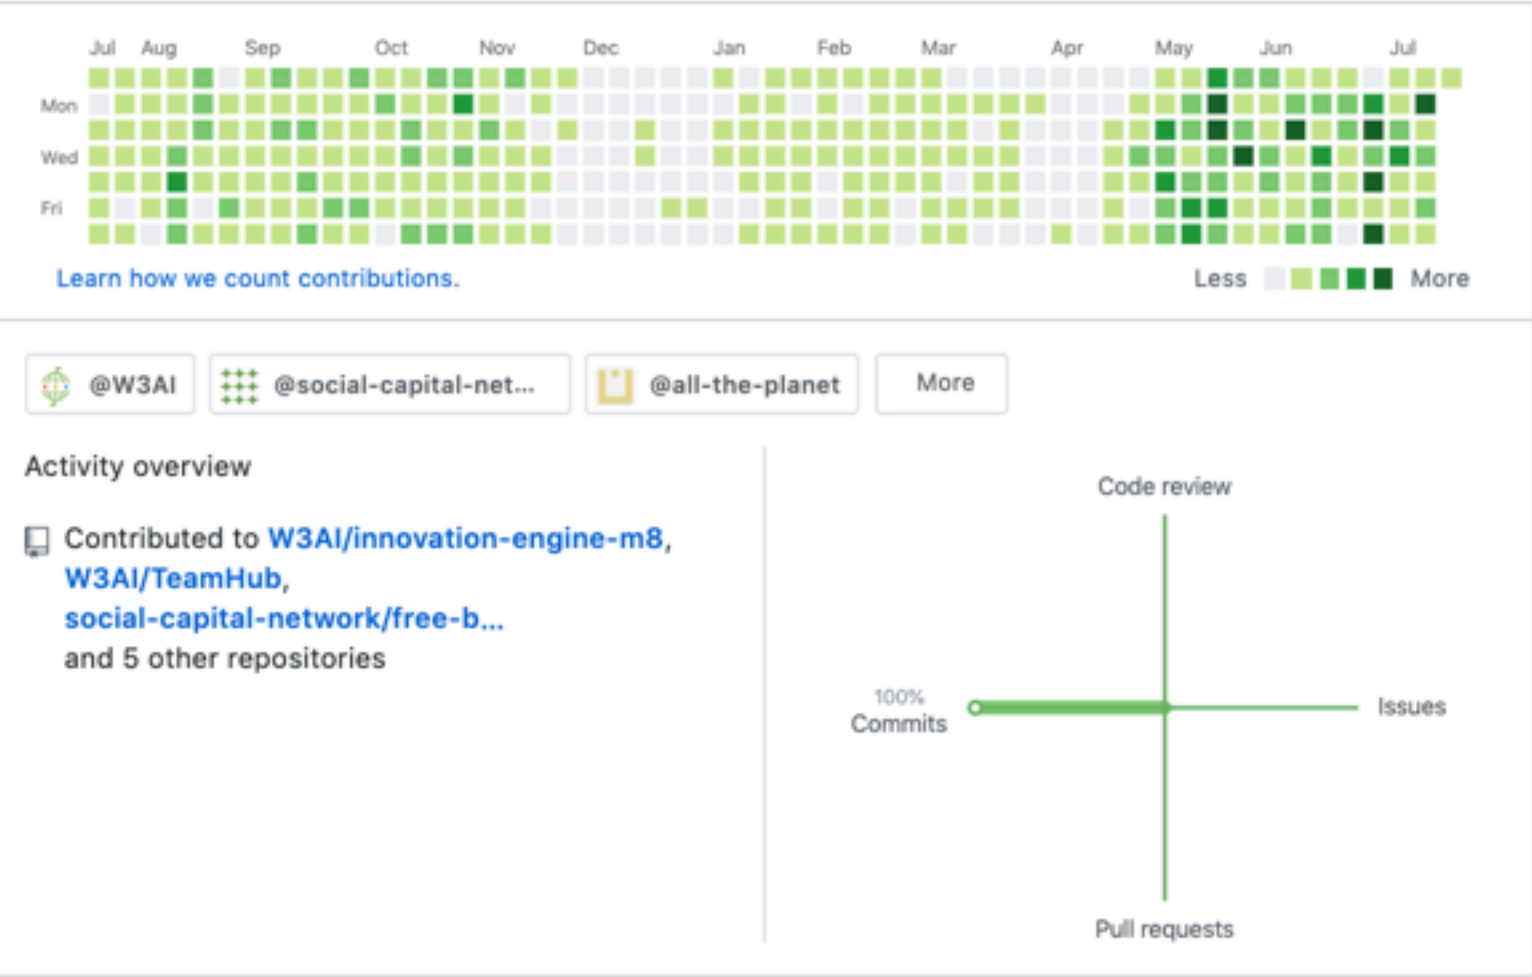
Jul Aug Sep Oct Nov Dec Jan Feb Mar Apr May Jun Jul

Mon

Wed

Fri

Learn how we count contributions.

Less More

@W3AI @social-capital-net... @all-the-planet More

Activity overview

Contributed to W3AI/innovation-engine-m8, W3AI/TeamHub, social-capital-network/free-b... and 5 other repositories

Code review

100%
Commits

Issues

Pull requests